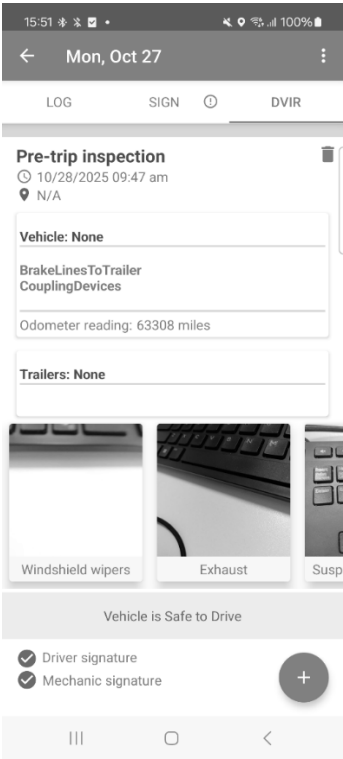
15:51 100%

Mon, Oct 27

LOG

SIGN

DVIR

Pre-trip inspection

10/28/2025 09:47 am

N/A

Vehicle: None

BrakeLinesToTrailer
CouplingDevices

Odometer reading: 63308 miles

Trailers: None

Windshield wipers

Exhaust

Susp

Vehicle is Safe to Drive

Driver signature

Mechanic signature

+